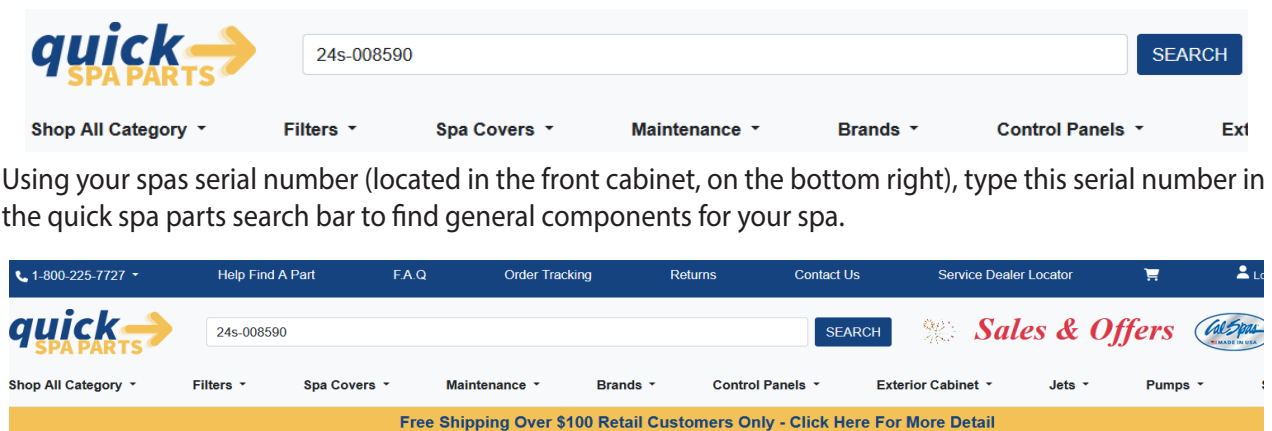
quick SPA PARTS

24s-008590

SEARCH

Shop All Category ▾ Filters ▾ Spa Covers ▾ Maintenance ▾ Brands ▾ Control Panels ▾ Ext

Using your spas serial number (located in the front cabinet, on the bottom right), type this serial number in the quick spa parts search bar to find general components for your spa.

1-800-225-7727 ▾ Help Find A Part F.A.Q Order Tracking Returns Contact Us Service Dealer Locator Lo

quick SPA PARTS

24s-008590

SEARCH

Sales & Offers

Cal Spas MADE IN USA

Shop All Category ▾ Filters ▾ Spa Covers ▾ Maintenance ▾ Brands ▾ Control Panels ▾ Exterior Cabinet ▾ Jets ▾ Pumps ▾

Free Shipping Over $100 Retail Customers Only - Click Here For More Detail